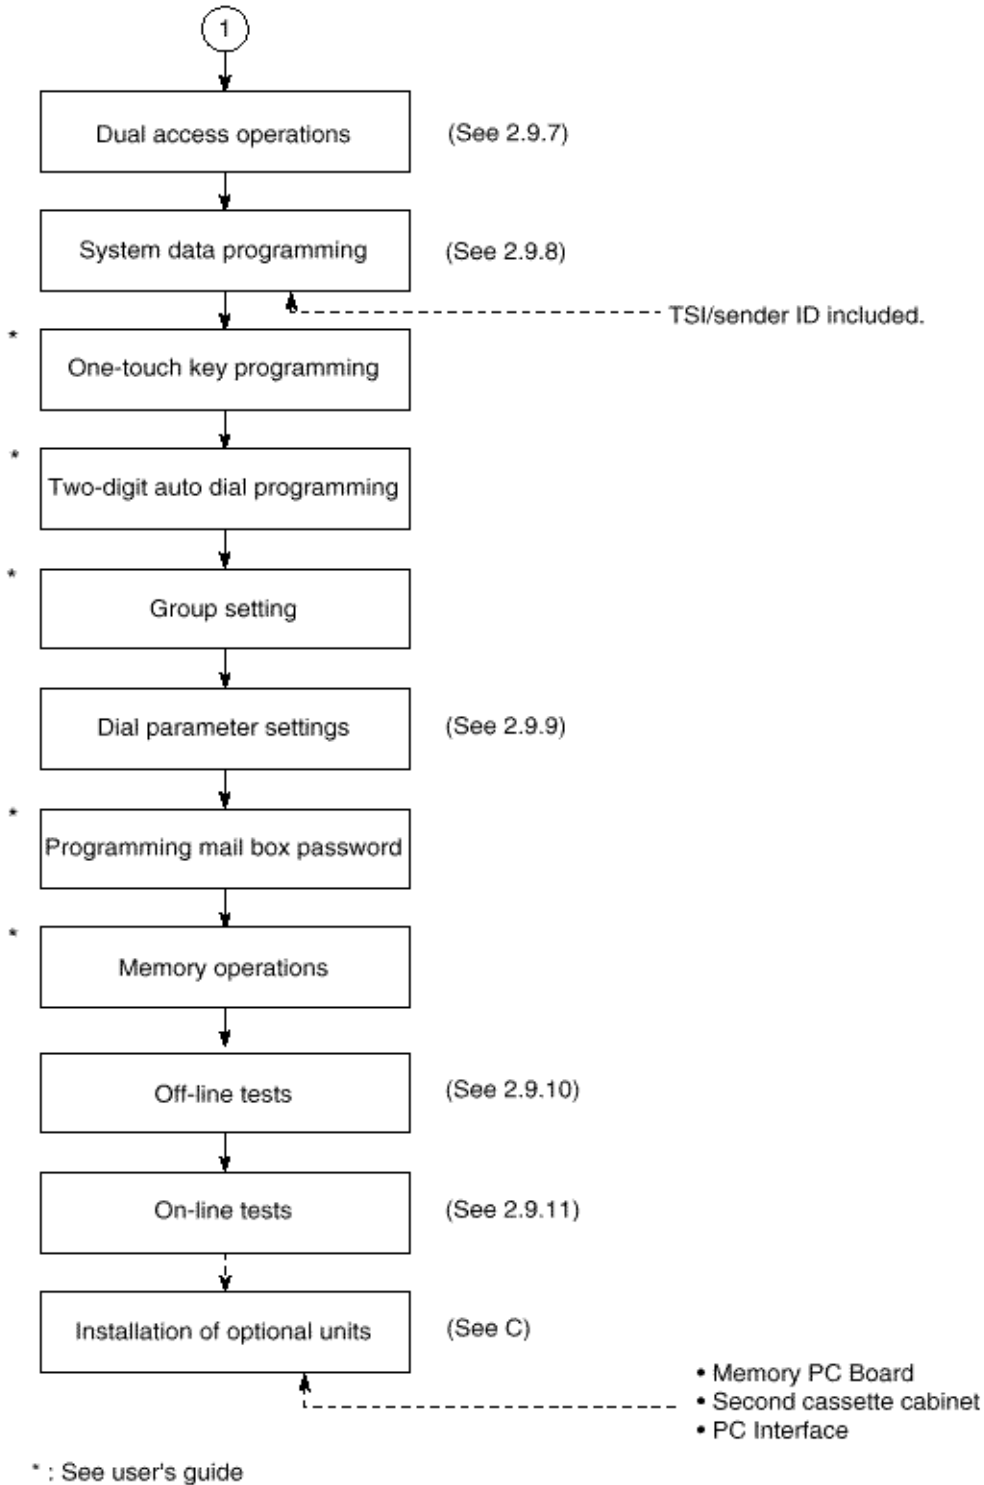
1

Dual access operations (See 2.9.7)

System data programming (See 2.9.8)

TSI/sender ID included.

* One-touch key programming

* Two-digit auto dial programming

* Group setting

Dial parameter settings (See 2.9.9)

* Programming mail box password

* Memory operations

Off-line tests (See 2.9.10)

On-line tests (See 2.9.11)

Installation of optional units (See C)

• Memory PC Board
• Second cassette cabinet
• PC Interface

* : See user's guide